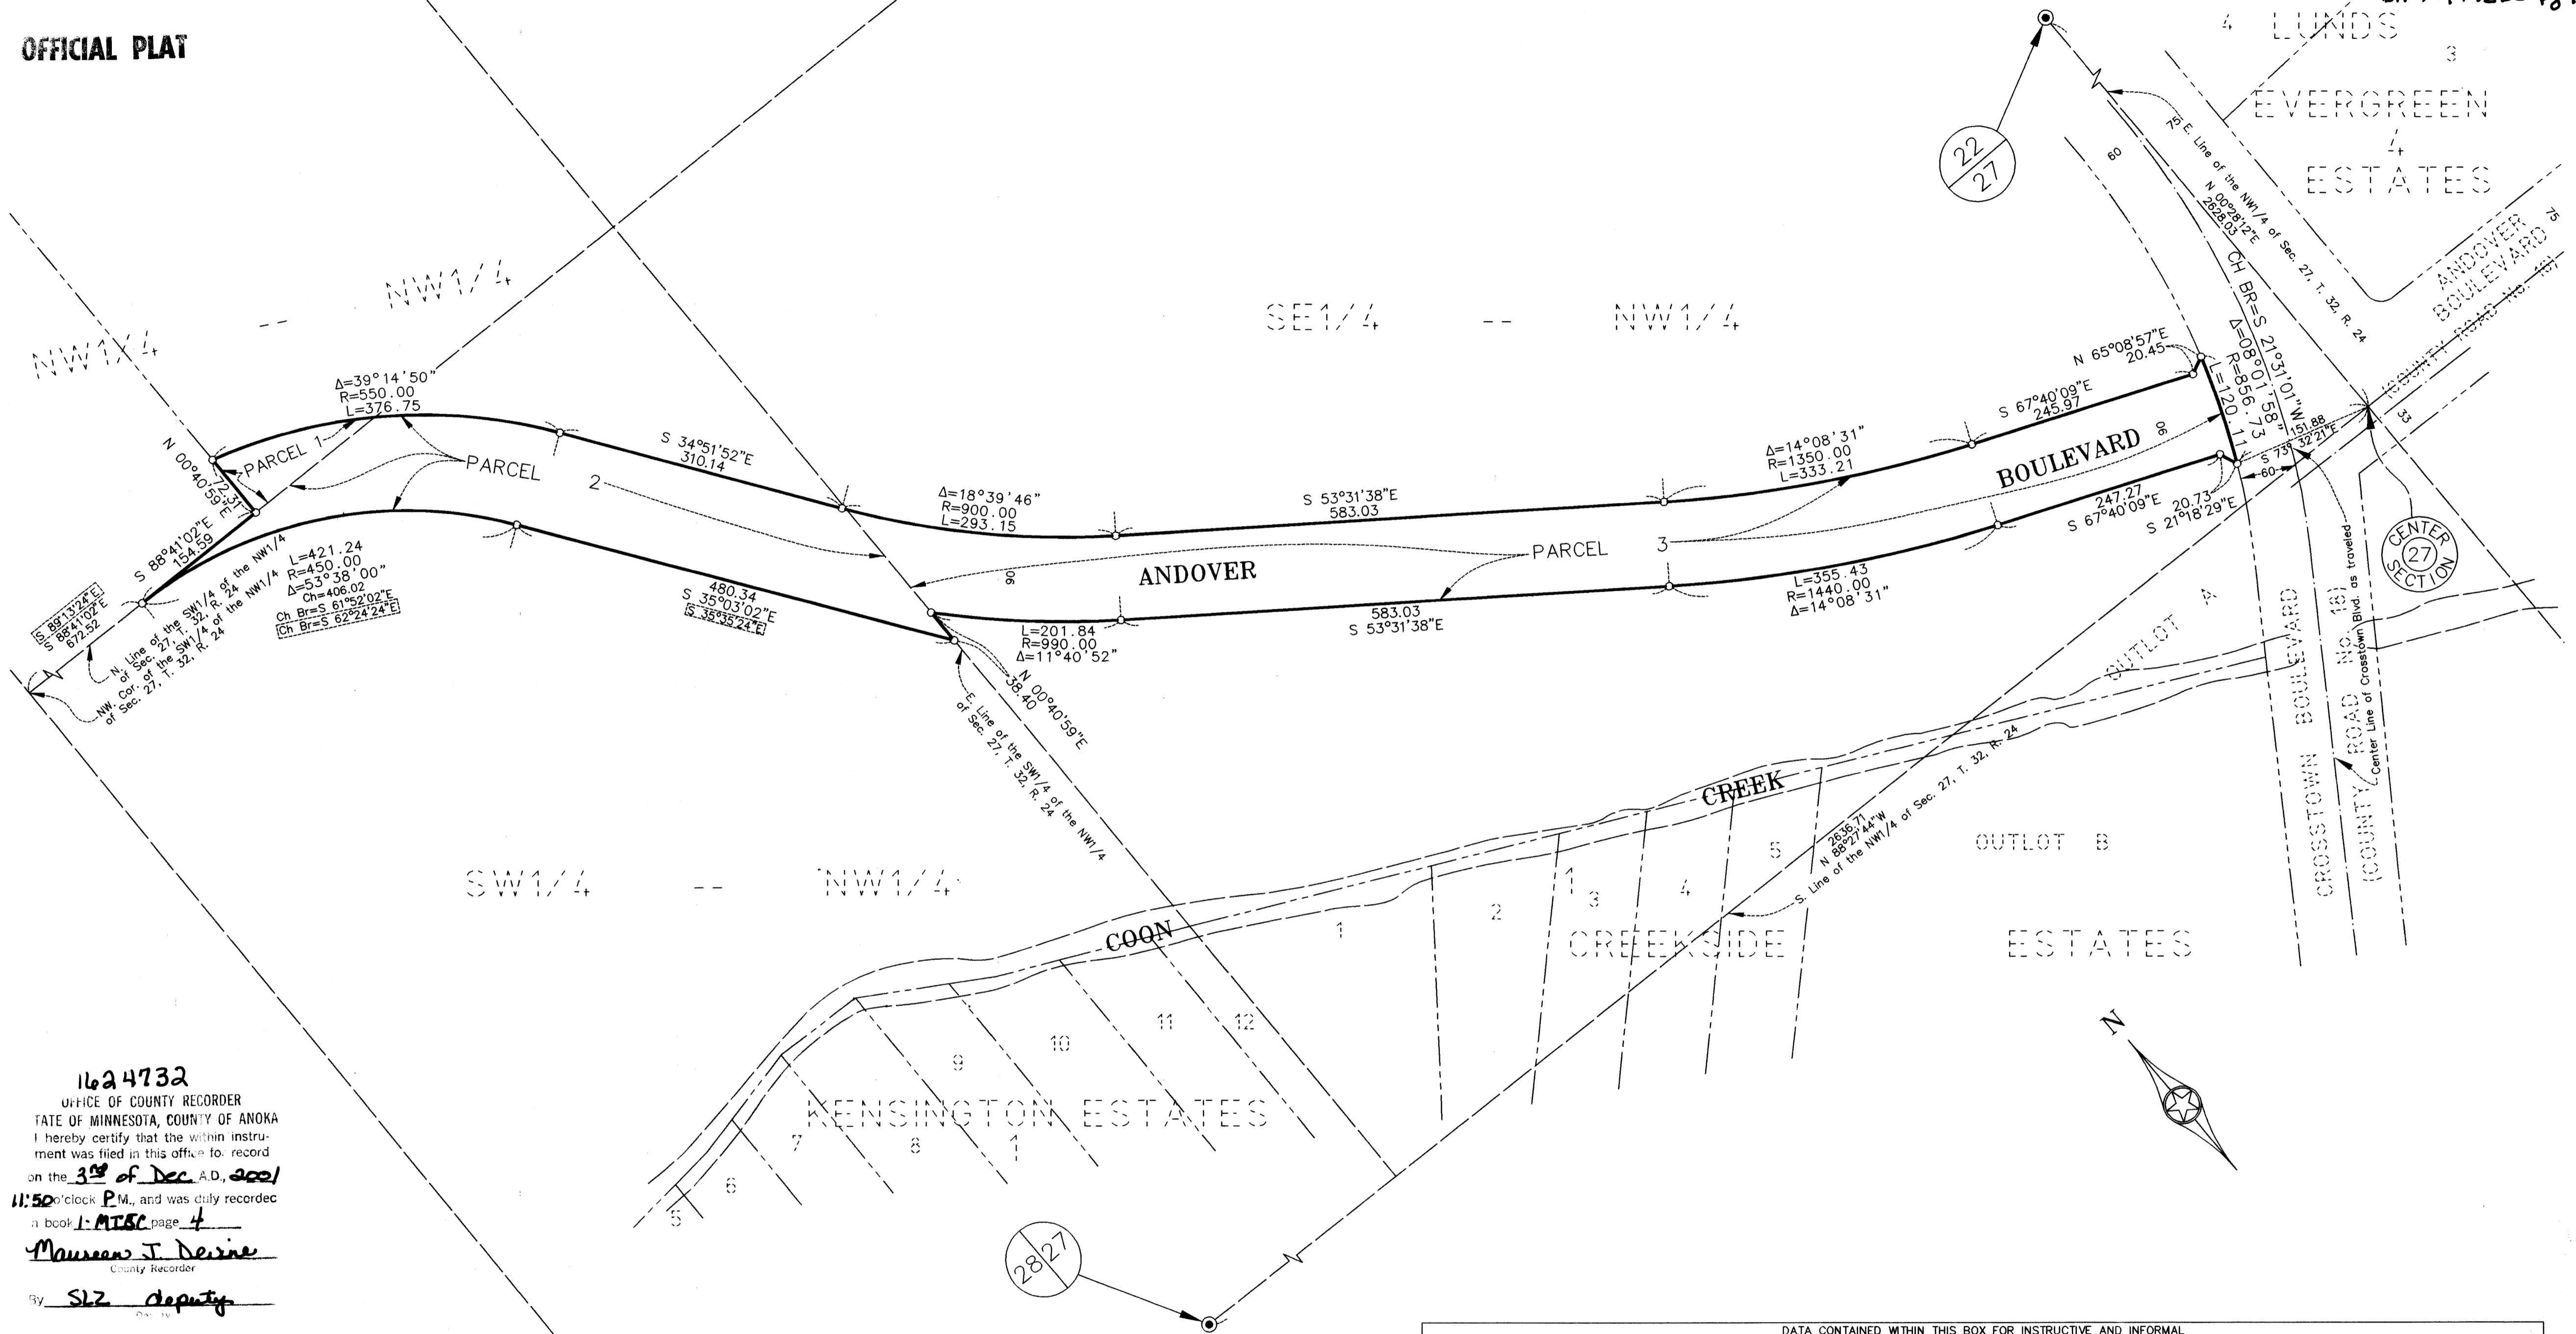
OFFICIAL PLAT

4 LUNDS 3
EVERGREEN
4
ESTATES

22
27

75 E. Line of the NW1/4 of Sec. 27, T. 32, R. 24
N 00°28'12"E
2628.03

60

ANDOVER BOULEVARD
(COUNTY ROAD NO. 18)
75

NW1/4 -- NW1/4

NW1/4

SE1/4 -- NW1/4

N 65°08'57"E
20.45

CH BR=S 21°31'01"W
Δ=08°01'58"
R=856.73
L=120.11

Δ=39°14'50"
R=550.00
L=376.75

N 00°40'59"E
72.31

PARCEL 1

PARCEL 2

S 34°51'52"E
310.14

S 67°40'09"E
245.97

Δ=14°08'31"
R=1350.00
L=333.21

BOULEVARD

90

151.88
S 73° 32'21"E
33

60

Δ=18°39'46"
R=900.00
L=293.15

S 53°31'38"E
583.03

247.27
S 67°40'09"E

20.73
S 21°18'29"E

S 88°41'02"E
154.59

S. 89°13'24"E
S 88°41'02"E
672.52

L=421.24
R=450.00
Δ=53°38'00"
Ch=406.02
Ch Br=S. 61°52'02"E
Ch Br=S. 62°24'24"E

480.34
S 35°03'02"E
S. 35°35'24"E

90

ANDOVER

PARCEL 3

CENTER
27
SECTION

L=355.43
R=1440.00
Δ=14°08'31"

583.03
S 53°31'38"E

L=201.84
R=990.00
Δ=11°40'52"

N. Line of the SW1/4 of the NW1/4 of Sec. 27, T. 32, R. 24

NW. Cor. of the SW1/4 of the NW1/4 of Sec. 27, T. 32, R. 24

E. Line of the SW1/4 of the NW1/4 of Sec. 27, T. 32, R. 24

38.40
N 00°40'59"E

OUTLOT A

CROSSTOWN BOULEVARD

Center Line of Crosstown Blvd. as traveled

CREEK

2636.71
N 88°27'44"W
S. Line of the NW1/4 of Sec. 27, T. 32, R. 24

5

OUTLOT B

SW1/4 -- NW1/4

4

1 3

2

1

COON

CREEKSIDE

ESTATES

11 12

10

9

KENSINGTON ESTATES

7 8 1

6

5

N

28
27

1624732
OFFICE OF COUNTY RECORDER
TATE OF MINNESOTA, COUNTY OF ANOKA
I hereby certify that the within instrument was filed in this office for record
on the 3rd of Dec A.D., 2001
11:50 o'clock P.M., and was duly recorded
in book 1-MTBC page 4
Maureen J. Devine
County Recorder
By SLZ deputy
Deputy

DATA CONTAINED WITHIN THIS BOX FOR INSTRUCTIVE AND INFORMAL